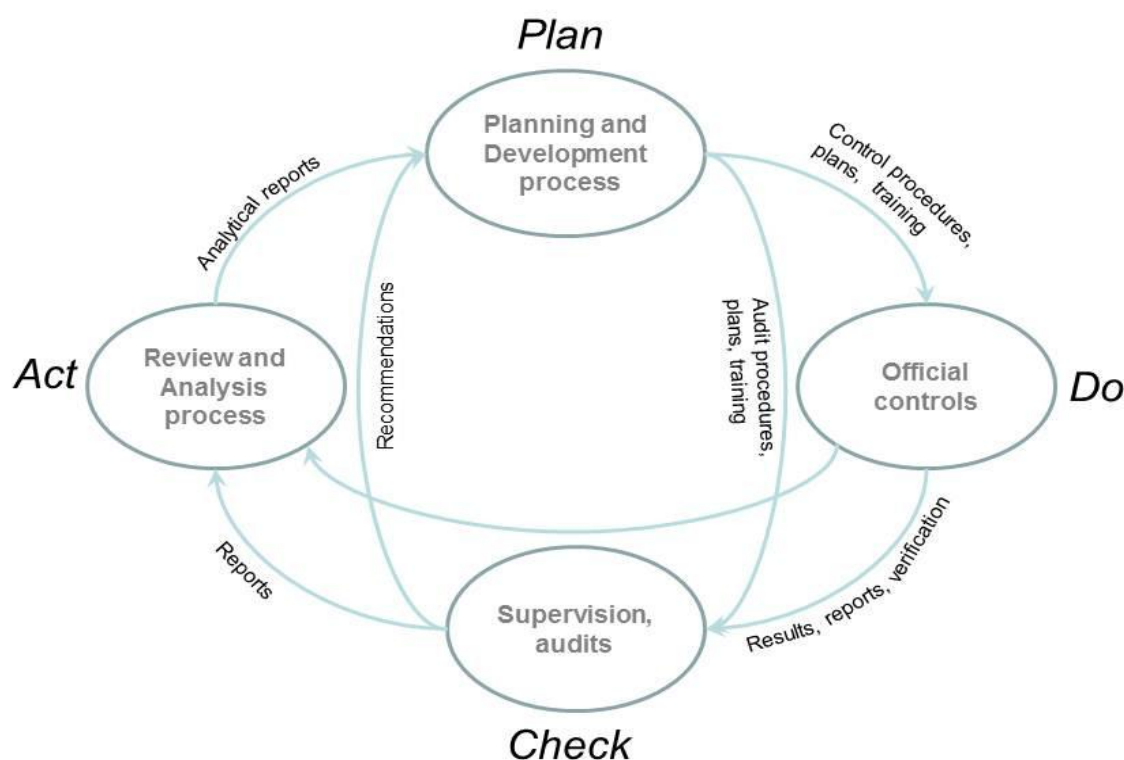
Plan

Planning and Development process

Control procedures, plans, training

Analytical reports

Act

Review and Analysis process

Recommendations

Audit procedures, plans, training

Official controls

Do

Reports

Supervision, audits

Results, reports, verification

Check